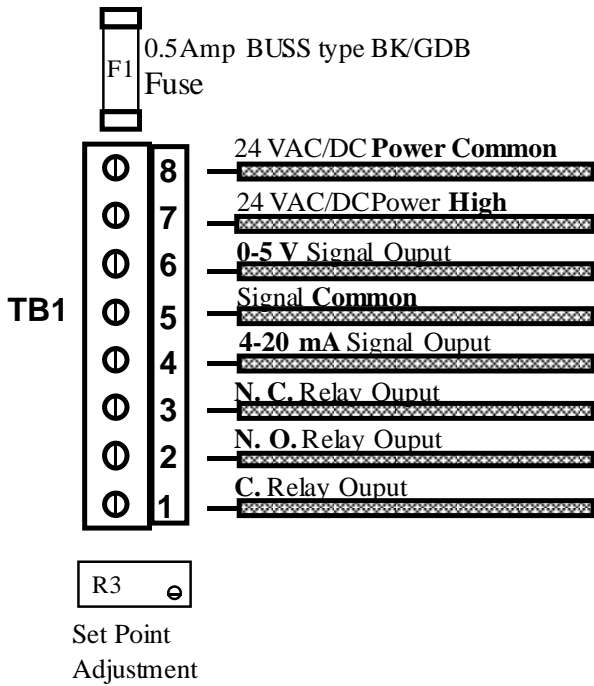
F1

0.5Amp BUSS type BK/GDB Fuse

TB1

8 24 VAC/DC Power Common

7 24 VAC/DCPower High

6 0-5 V Signal Ouput

5 Signal Common

4 4-20 mA Signal Ouput

3 N. C. Relay Ouput

2 N. O. Relay Ouput

1 C. Relay Ouput

R3

Set Point Adjustment